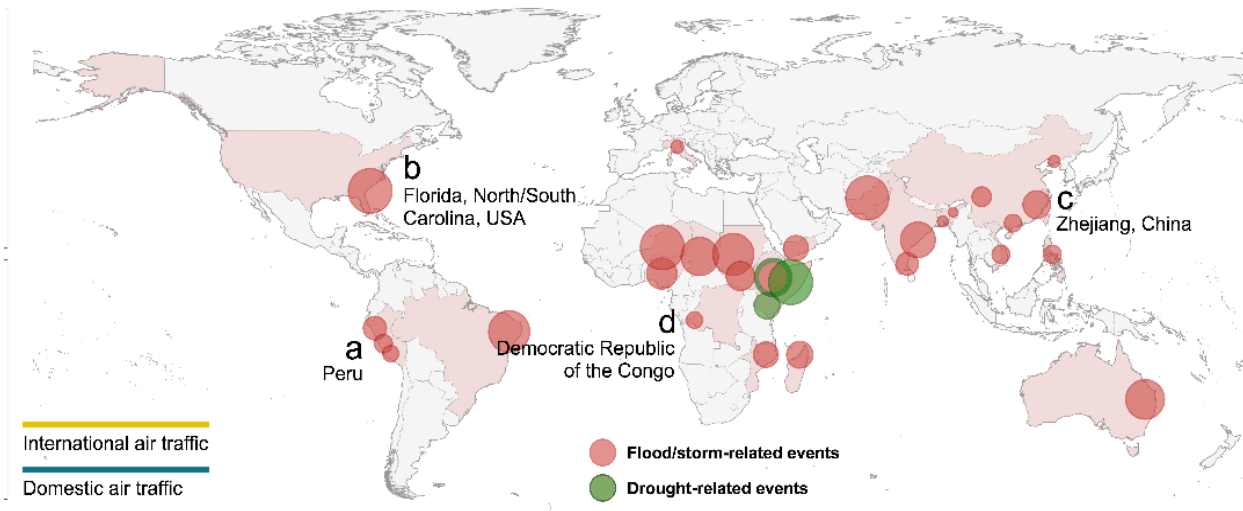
b
Florida, North/South Carolina, USA

c
Zhejiang, China

a
Peru

d
Democratic Republic of the Congo

International air traffic

Domestic air traffic

Flood/storm-related events

Drought-related events